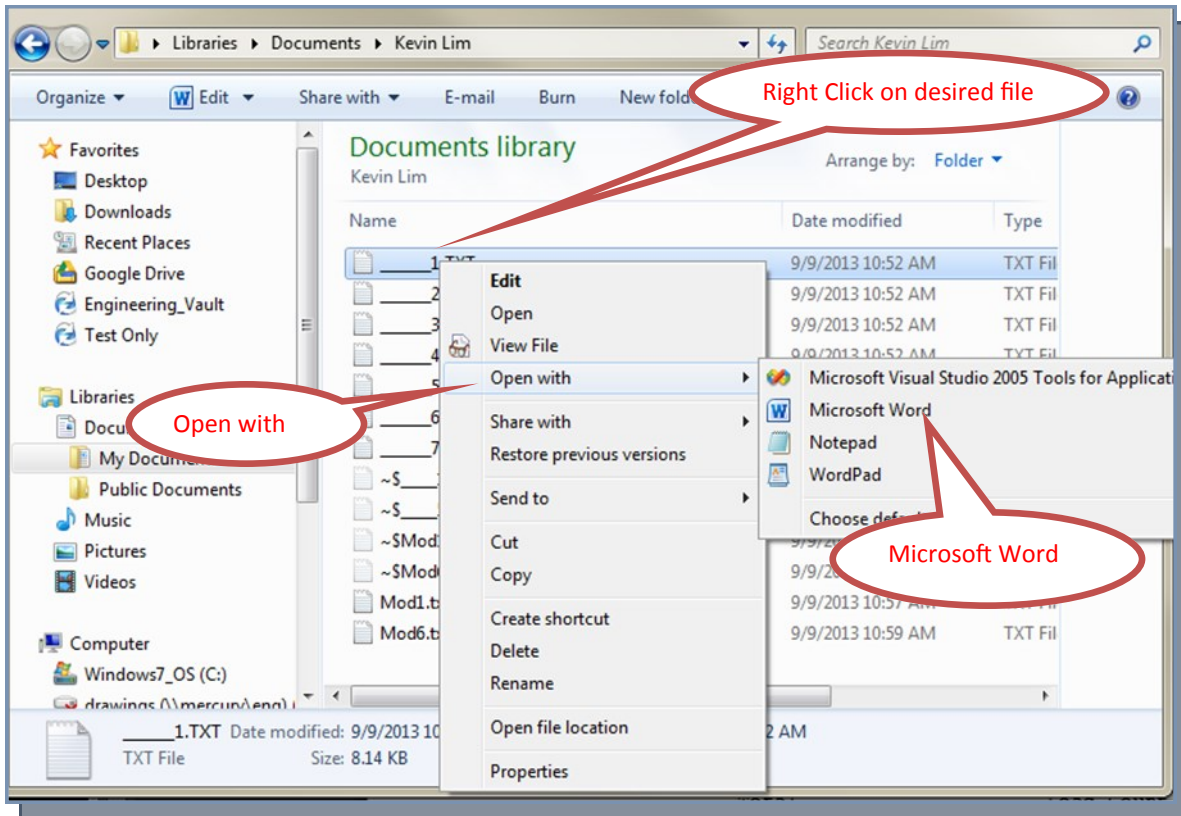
Libraries ▸ Documents ▸ Kevin Lim

Search Kevin Lim

Organize ▾ Edit ▾ Share with ▾ E-mail Burn New fold

Right Click on desired file

Favorites
Desktop
Downloads
Recent Places
Google Drive
Engineering_Vault
Test Only

Libraries
Docu
My Docume
Public Documents
Music
Pictures
Videos

Computer
Windows7_OS (C:)
drawings (\\mercury\eng) (

Documents library
Kevin Lim

Arrange by: Folder ▾

| Name | Date modified | Type |
|---|---|---|
| _____1.TXT | 9/9/2013 10:52 AM | TXT Fil |
| _____2 | 9/9/2013 10:52 AM | TXT Fil |
| _____3 | 9/9/2013 10:52 AM | TXT Fil |
| _____4 | 9/9/2013 10:52 AM | TXT Fil |
| _____5 | | |
| _____6 | | |
| _____7 | | |
| ~$_____ | | |
| ~$_____ | | |
| ~$Mod | 9/9/20 | |
| ~$Mod | 9/9/20 | |
| Mod1.tx | 9/9/2013 10:57 AM | |
| Mod6.tx | 9/9/2013 10:59 AM | TXT Fil |

Edit
Open
View File
Open with
Share with
Restore previous versions
Send to
Cut
Copy
Create shortcut
Delete
Rename
Open file location
Properties

Microsoft Visual Studio 2005 Tools for Applicati
Microsoft Word
Notepad
WordPad
Choose defa

Open with

Microsoft Word

_____1.TXT Date modified: 9/9/2013 10 2 AM
TXT File Size: 8.14 KB